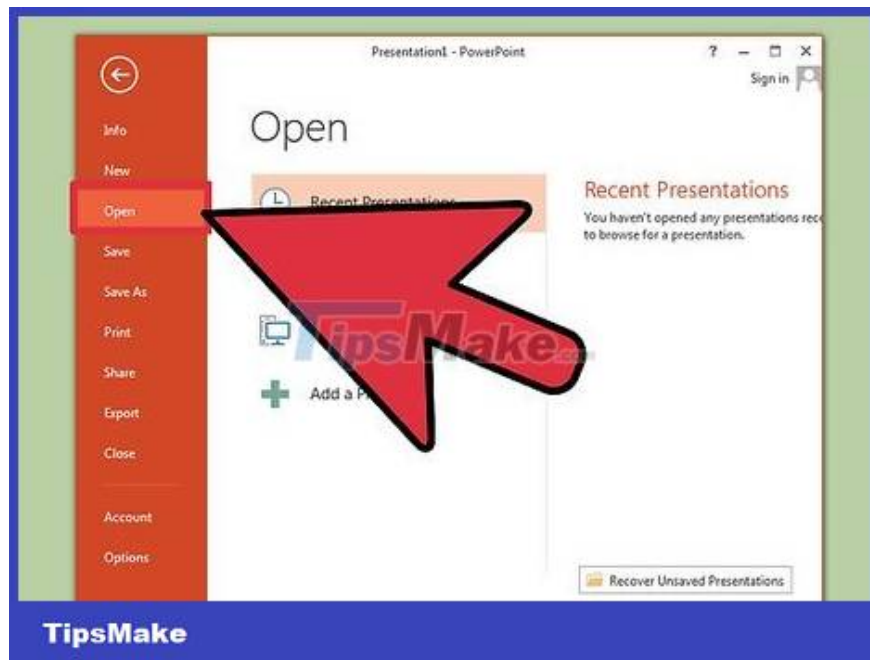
Presentation1 - PowerPoint

? – □ ×

Sign in

Info

New

Open

Save

Save As

Print

Share

Export

Close

Account

Options

Open

Recent Presentations

Add a P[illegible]

Recent Presentations

You haven't opened any presentations rec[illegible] to browse for a presentation.

TipsMake.com

Recover Unsaved Presentations

TipsMake